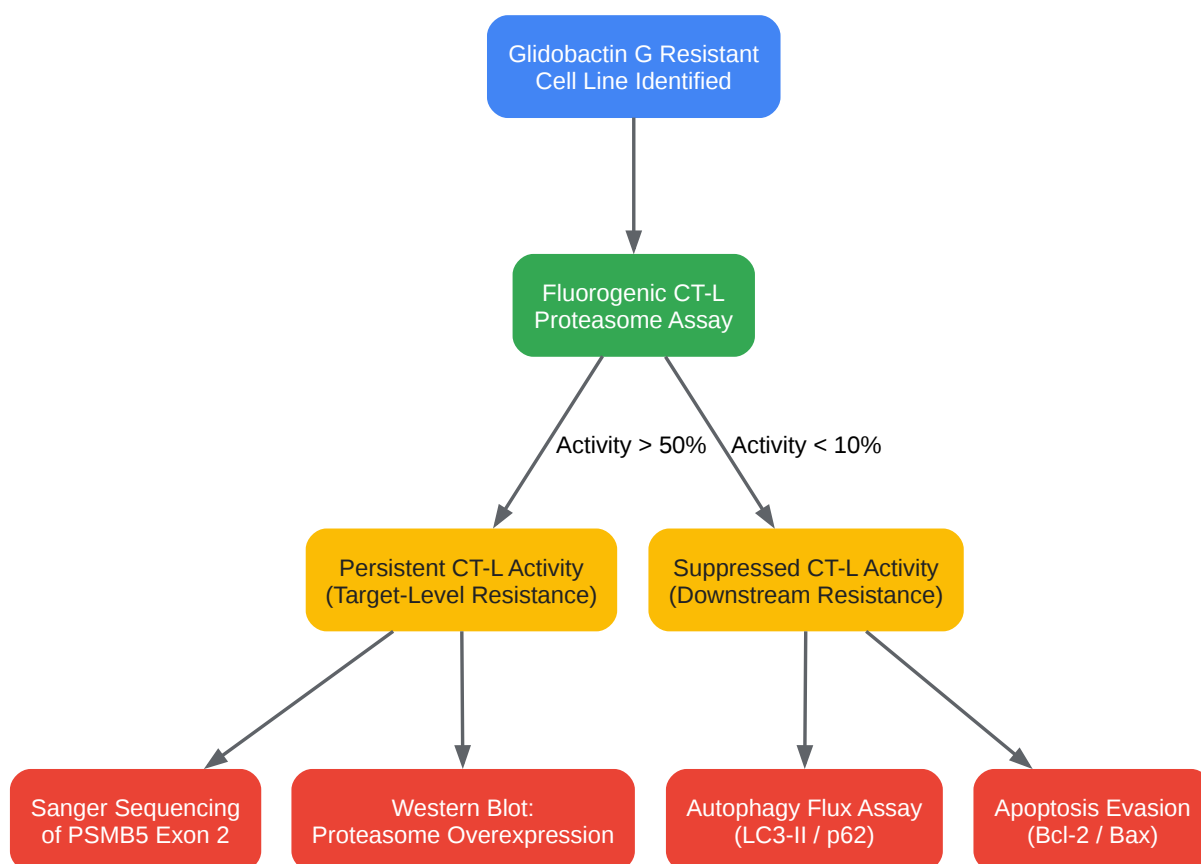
Glidobactin G Resistant Cell Line Identified

Fluorogenic CT-L Proteasome Assay

Activity > 50%

Activity < 10%

Persistent CT-L Activity (Target-Level Resistance)

Suppressed CT-L Activity (Downstream Resistance)

Sanger Sequencing of PSMB5 Exon 2

Western Blot: Proteasome Overexpression

Autophagy Flux Assay (LC3-II / p62)

Apoptosis Evasion (Bcl-2 / Bax)